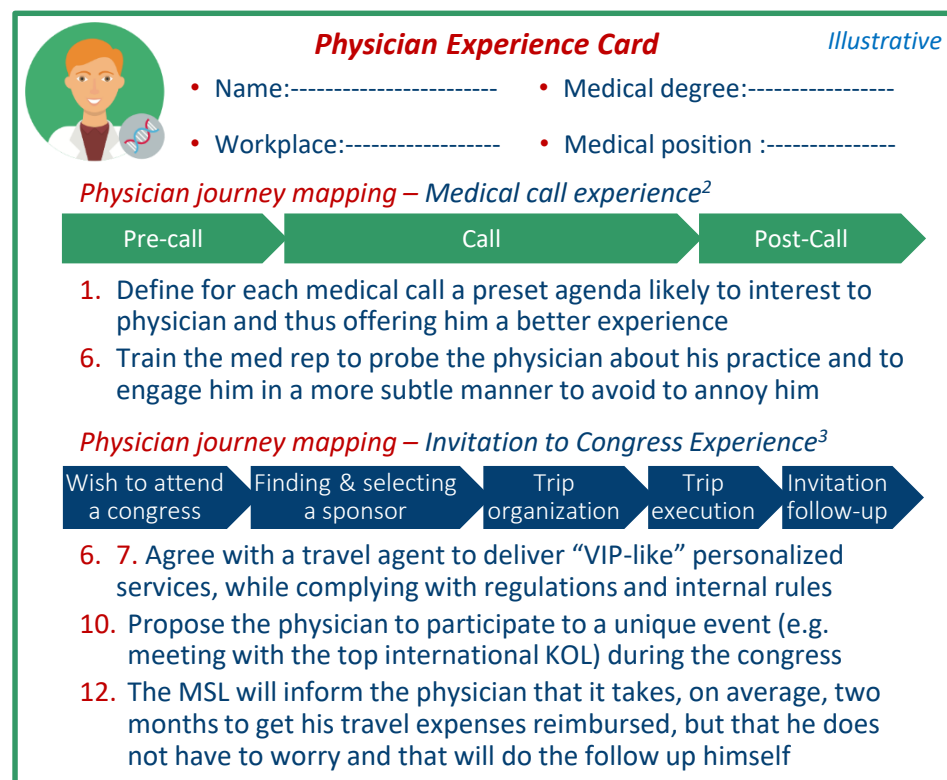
Physician Experience Card

Illustrative

- Name:------------------------
- Medical degree:-----------------
- Workplace:------------------
- Medical position :---------------

Physician journey mapping – Medical call experience$^2$

Pre-call | Call | Post-Call

1. Define for each medical call a preset agenda likely to interest to physician and thus offering him a better experience
6. Train the med rep to probe the physician about his practice and to engage him in a more subtle manner to avoid to annoy him

Physician journey mapping – Invitation to Congress Experience$^3$

Wish to attend a congress | Finding & selecting a sponsor | Trip organization | Trip execution | Invitation follow-up

6. 7. Agree with a travel agent to deliver “VIP-like” personalized services, while complying with regulations and internal rules
10. Propose the physician to participate to a unique event (e.g. meeting with the top international KOL) during the congress
12. The MSL will inform the physician that it takes, on average, two months to get his travel expenses reimbursed, but that he does not have to worry and that will do the follow up himself